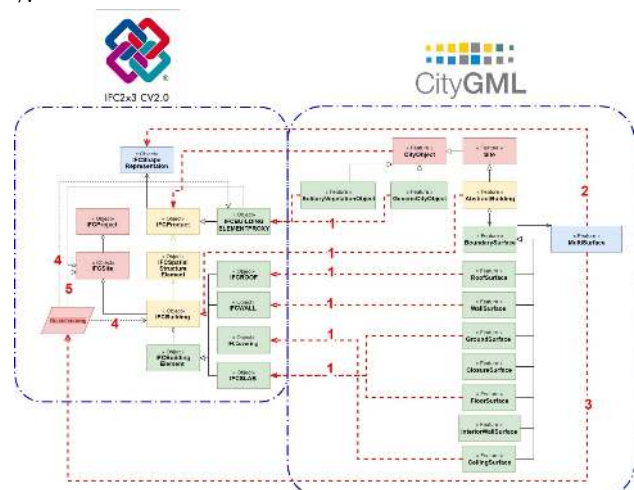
IFC2x3 CV2.0

CityGML

IFCShape Representation

CityObject

Site

SolitaryVegetationObject

GenericCityObject

AbstractBuilding

IFCProduct

IFCBUILDING ELEMENTPROXY

1

2

IFCObject

BoundarySurface

MultiSurface

4

IFCSite

IFCSpatial Structure Element

1

IFCROOF

1

RoofSurface

5

IFCWALL

1

WallSurface

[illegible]

4

IFCBuilding

GroundSurface

IFCBuilding Element

IFCovering

ClosureSurface

1

IFCSLAB

FloorSurface

3

InteriorWallSurface

CeilingSurface